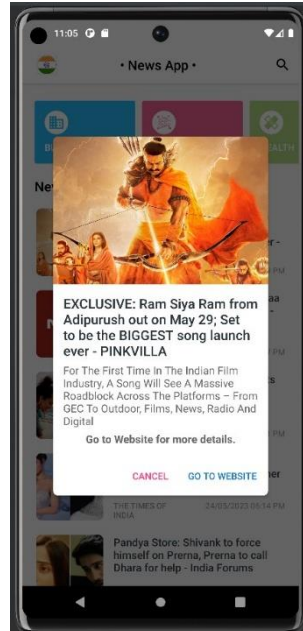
11:05

• News App •

BU

EALTH

New

er

THE TIMES OF INDIA

24/05/2023 05:14 PM

Pandya Store: Shivank to force himself on Prerna, Prerna to call Dhara for help - India Forums

EXCLUSIVE: Ram Siya Ram from Adipurush out on May 29; Set to be the BIGGEST song launch ever - PINKVILLA

For The First Time In The Indian Film Industry, A Song Will See A Massive Roadblock Across The Platforms – From GEC To Outdoor, Films, News, Radio And Digital

Go to Website for more details.

CANCEL

GO TO WEBSITE